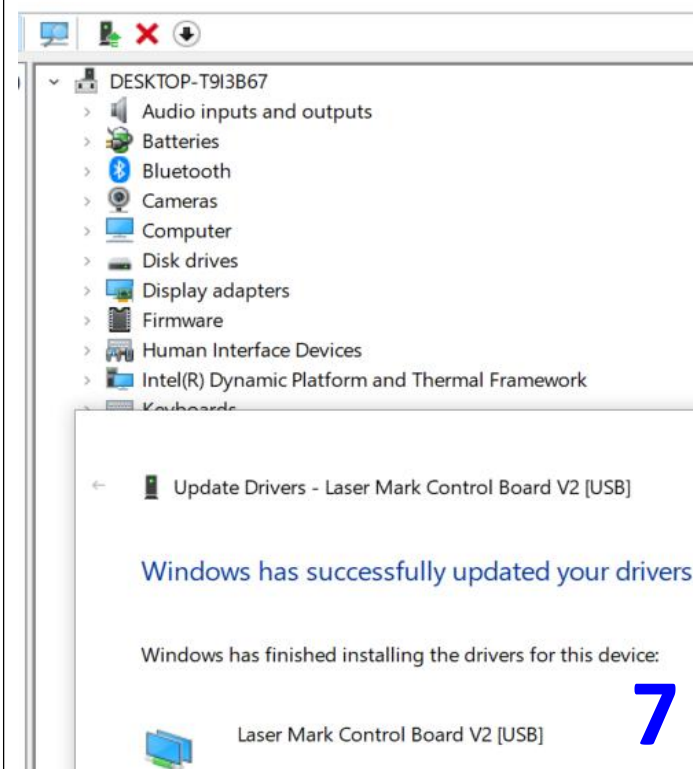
DESKTOP-T9I3B67
Audio inputs and outputs
Batteries
Bluetooth
Cameras
Computer
Disk drives
Display adapters
Firmware
Human Interface Devices
Intel(R) Dynamic Platform and Thermal Framework
Keyboards

Update Drivers - Laser Mark Control Board V2 [USB]

Windows has successfully updated your drivers

Windows has finished installing the drivers for this device:

Laser Mark Control Board V2 [USB]

7